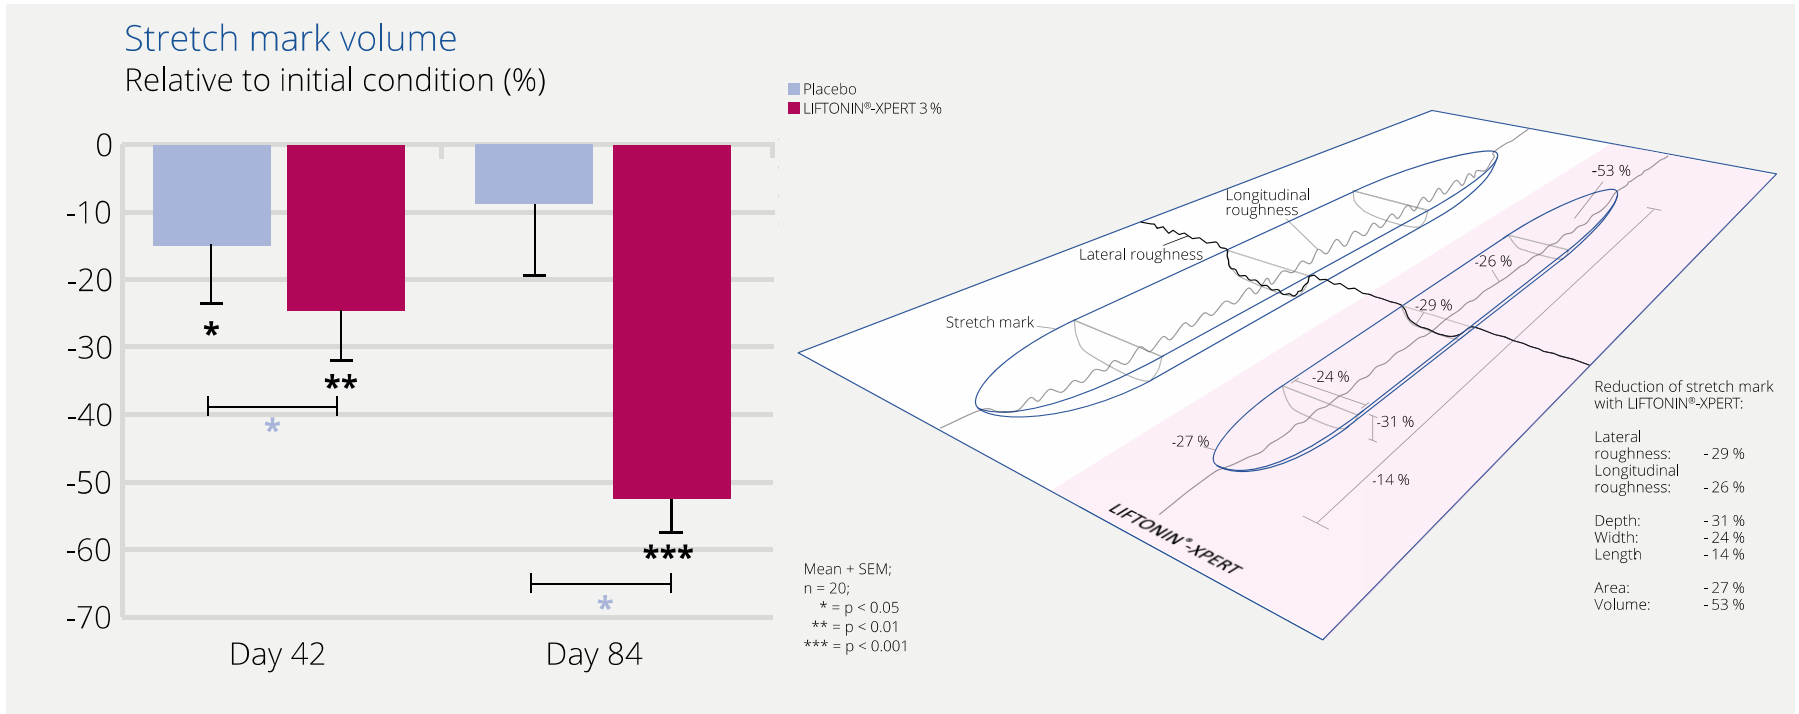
Stretch mark volume
Relative to initial condition (%)

Placebo
LIFTONIN®-XPERT 3 %

0
-10
-20
-30
-40
-50
-60
-70

*
**
*
***
*

Day 42
Day 84

Mean + SEM;
n = 20;
* = p < 0.05
** = p < 0.01
*** = p < 0.001

Longitudinal roughness
Lateral roughness
Stretch mark
-53 %
-26 %
-29 %
-24 %
-31 %
-27 %
-14 %
LIFTONIN®-XPERT

Reduction of stretch mark with LIFTONIN®-XPERT:

Lateral roughness: - 29 %
Longitudinal roughness: - 26 %

Depth: - 31 %
Width: - 24 %
Length - 14 %

Area: - 27 %
Volume: - 53 %